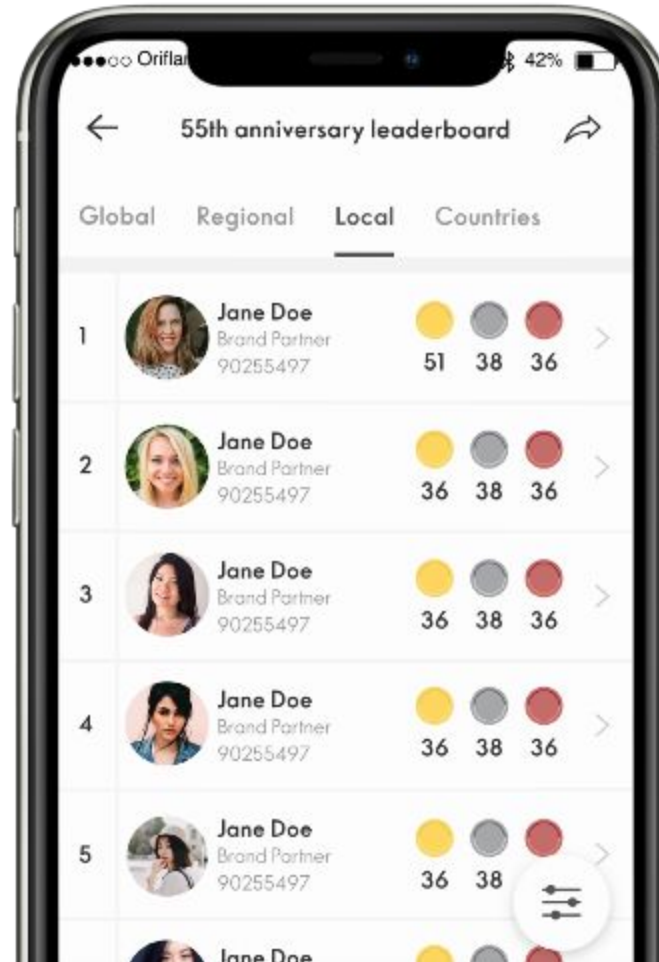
●●●○○ Orifla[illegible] 42%

55th anniversary leaderboard

Global Regional Local Countries

1 Jane Doe Brand Partner 90255497 51 38 36

2 Jane Doe Brand Partner 90255497 36 38 36

3 Jane Doe Brand Partner 90255497 36 38 36

4 Jane Doe Brand Partner 90255497 36 38 36

5 Jane Doe Brand Partner 90255497 36 38

Jane Doe